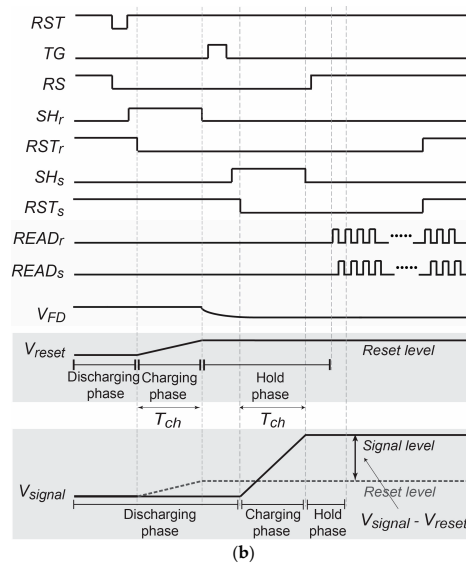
$RST$
$TG$
$RS$
$SH_r$
$RST_r$
$SH_s$
$RST_s$
$READ_r$
$READ_s$
$V_{FD}$
$V_{reset}$
Reset level
Discharging phase
Charging phase
Hold phase
$T_{ch}$
$T_{ch}$
Signal level
$V_{signal}$
Reset level
Discharging phase
Charging phase
Hold phase
$V_{signal}$ - $V_{reset}$
(b)